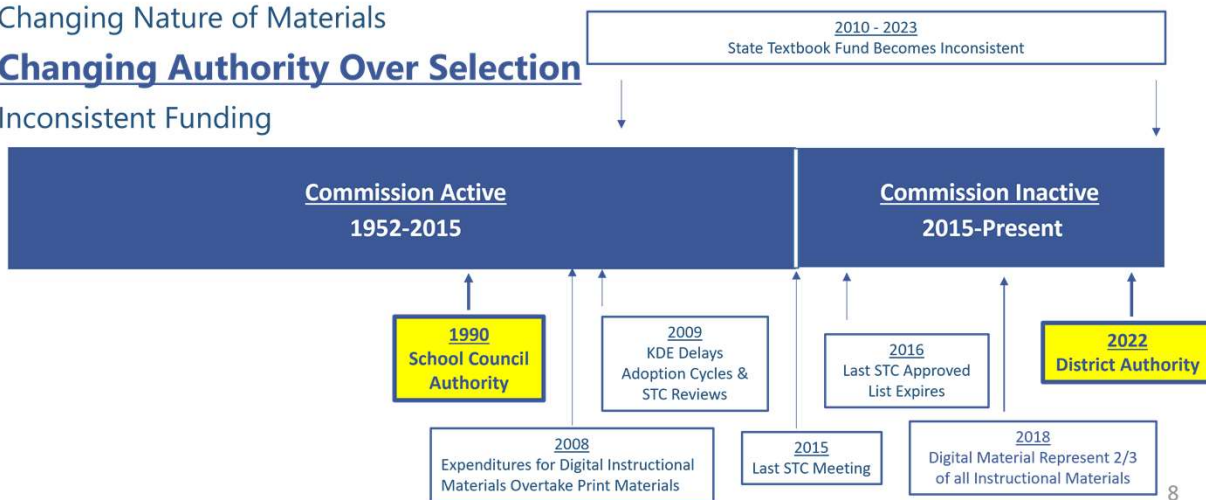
Changing Nature of Materials

Changing Authority Over Selection

Inconsistent Funding

2010 - 2023
State Textbook Fund Becomes Inconsistent

Commission Active
1952-2015

Commission Inactive
2015-Present

1990
School Council Authority

2009
KDE Delays Adoption Cycles & STC Reviews

2016
Last STC Approved List Expires

2022
District Authority

2008
Expenditures for Digital Instructional Materials Overtake Print Materials

2015
Last STC Meeting

2018
Digital Material Represent 2/3 of all Instructional Materials

8